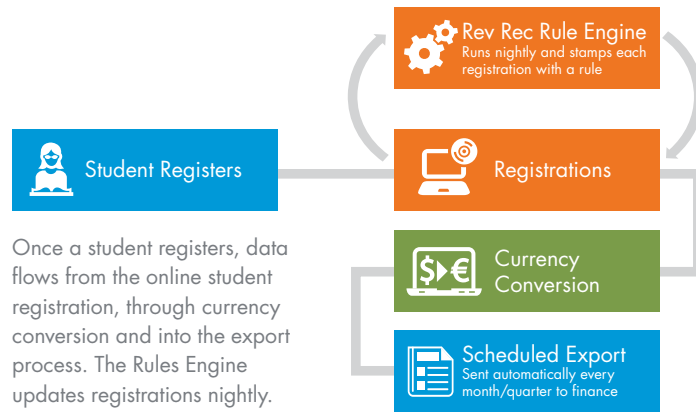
Rev Rec Rule Engine
Runs nightly and stamps each registration with a rule

Student Registers

Registrations

Once a student registers, data flows from the online student registration, through currency conversion and into the export process. The Rules Engine updates registrations nightly.

$▸€

Currency Conversion

Scheduled Export
Sent automatically every month/quarter to finance